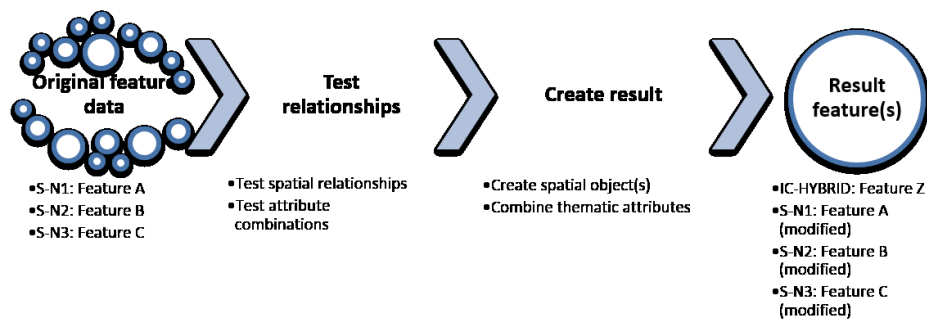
Original feature data

•S-N1: Feature A
•S-N2: Feature B
•S-N3: Feature C

Test relationships

•Test spatial relationships
•Test attribute combinations

Create result

•Create spatial object(s)
•Combine thematic attributes

Result feature(s)

•IC-HYBRID: Feature Z
•S-N1: Feature A (modified)
•S-N2: Feature B (modified)
•S-N3: Feature C (modified)